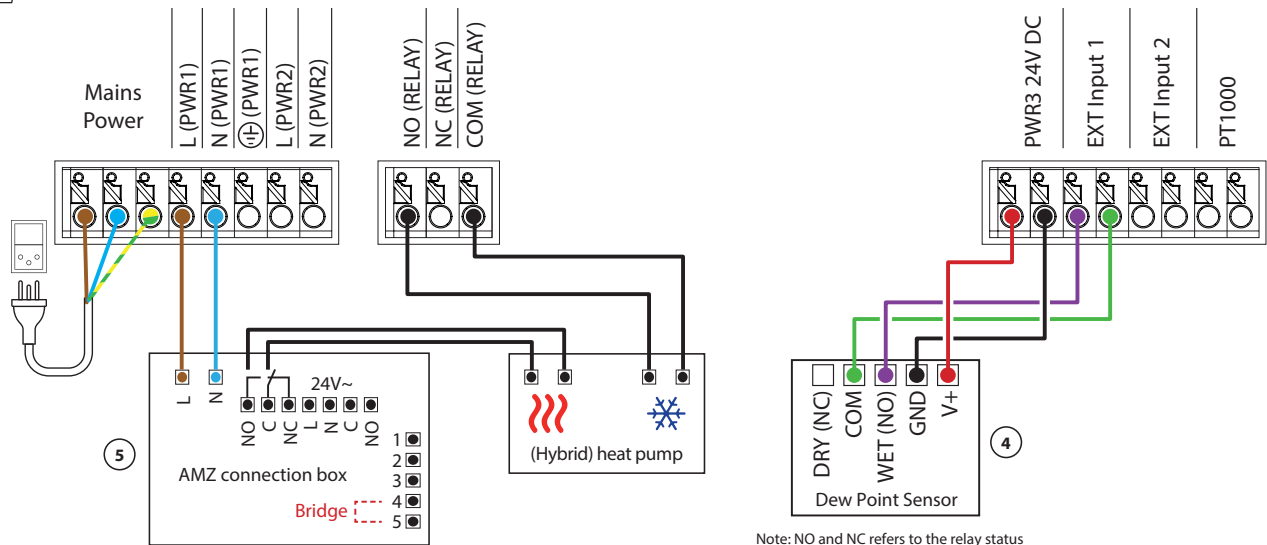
Mains Power

L (PWR1)
N (PWR1)
⏚ (PWR1)
L (PWR2)
N (PWR2)

NO (RELAY)
NC (RELAY)
COM (RELAY)

PWR3 24V DC
EXT Input 1
EXT Input 2
PT1000

L
N
24V~
NO
C
NC
L
N
C
NO
1
2
3
4
5
5
AMZ connection box
Bridge

(Hybrid) heat pump

DRY (NC)
COM
WET (NO)
GND
V+
4
Dew Point Sensor

Note: NO and NC refers to the relay status